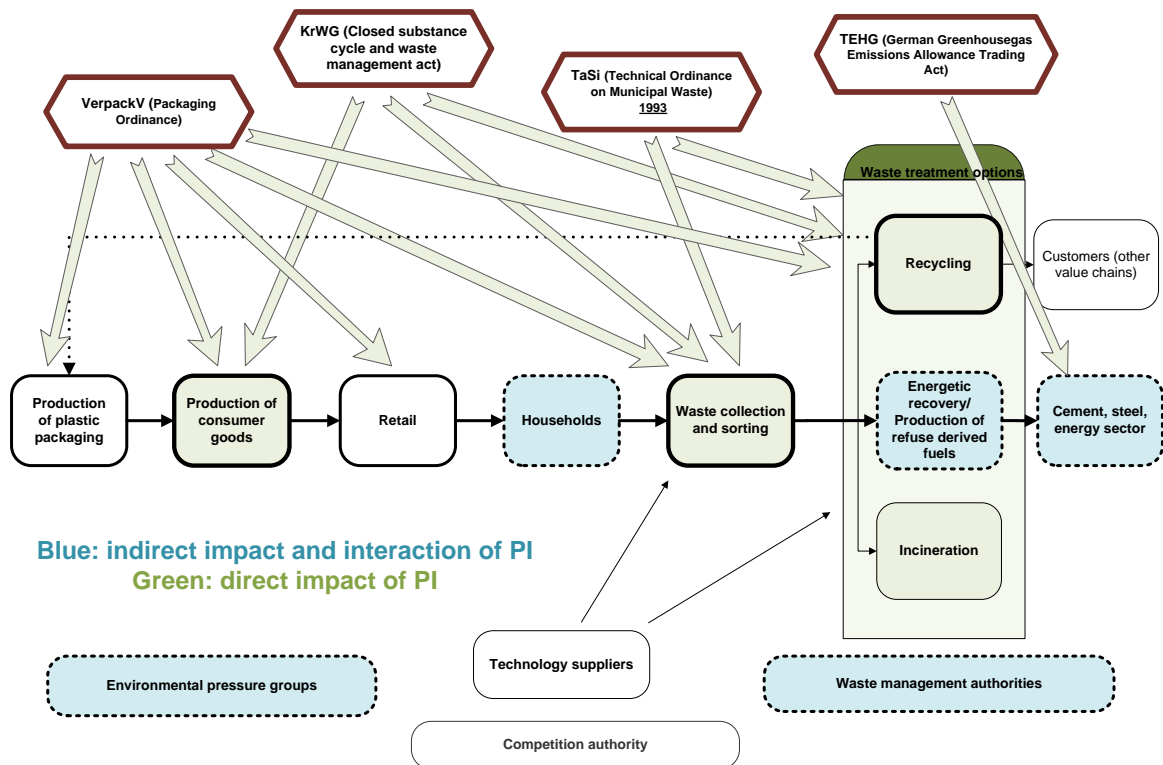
KrWG (Closed substance cycle and waste management act)

VerpackV (Packaging Ordinance)

TaSi (Technical Ordinance on Municipal Waste) 1993

TEHG (German Greenhousegas Emissions Allowance Trading Act)

Waste treatment options

Recycling

Customers (other value chains)

Production of plastic packaging

Production of consumer goods

Retail

Households

Waste collection and sorting

Energetic recovery/ Production of refuse derived fuels

Cement, steel, energy sector

Incineration

Blue: indirect impact and interaction of PI
Green: direct impact of PI

Environmental pressure groups

Technology suppliers

Waste management authorities

Competition authority